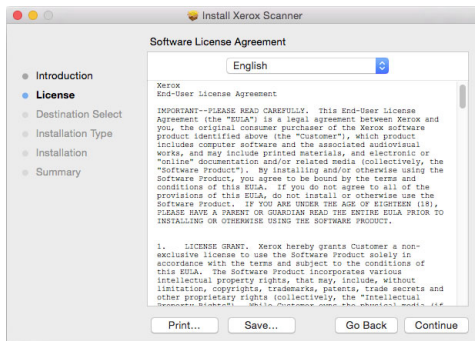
Install Xerox Scanner

Software License Agreement

English

Introduction
License
Destination Select
Installation Type
Installation
Summary

Xerox
End-User License Agreement

IMPORTANT--PLEASE READ CAREFULLY. This End-User License Agreement (the "EULA") is a legal agreement between Xerox and you, the original consumer purchaser of the Xerox software product identified above (the "Customer"), which product includes computer software and the associated audiovisual works, and may include printed materials, and electronic or "online" documentation and/or related media (collectively, the "Software Product"). By installing and/or otherwise using the Software Product, you agree to be bound by the terms and conditions of this EULA. If you do not agree to all of the provisions of this EULA, do not install or otherwise use the Software Product. IF YOU ARE UNDER THE AGE OF EIGHTEEN (18), PLEASE HAVE A PARENT OR GUARDIAN READ THE ENTIRE EULA PRIOR TO INSTALLING OR OTHERWISE USING THE SOFTWARE PRODUCT.

1. LICENSE GRANT. Xerox hereby grants Customer a non-exclusive license to use the Software Product solely in accordance with the terms and subject to the conditions of this EULA. The Software Product incorporates various intellectual property rights, that may, include, without limitation, copyrights, trademarks, patents, trade secrets and other proprietary rights (collectively, the "Intellectual Property Rights"). While Customer owns the physical media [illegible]

Print...
Save...
Go Back
Continue